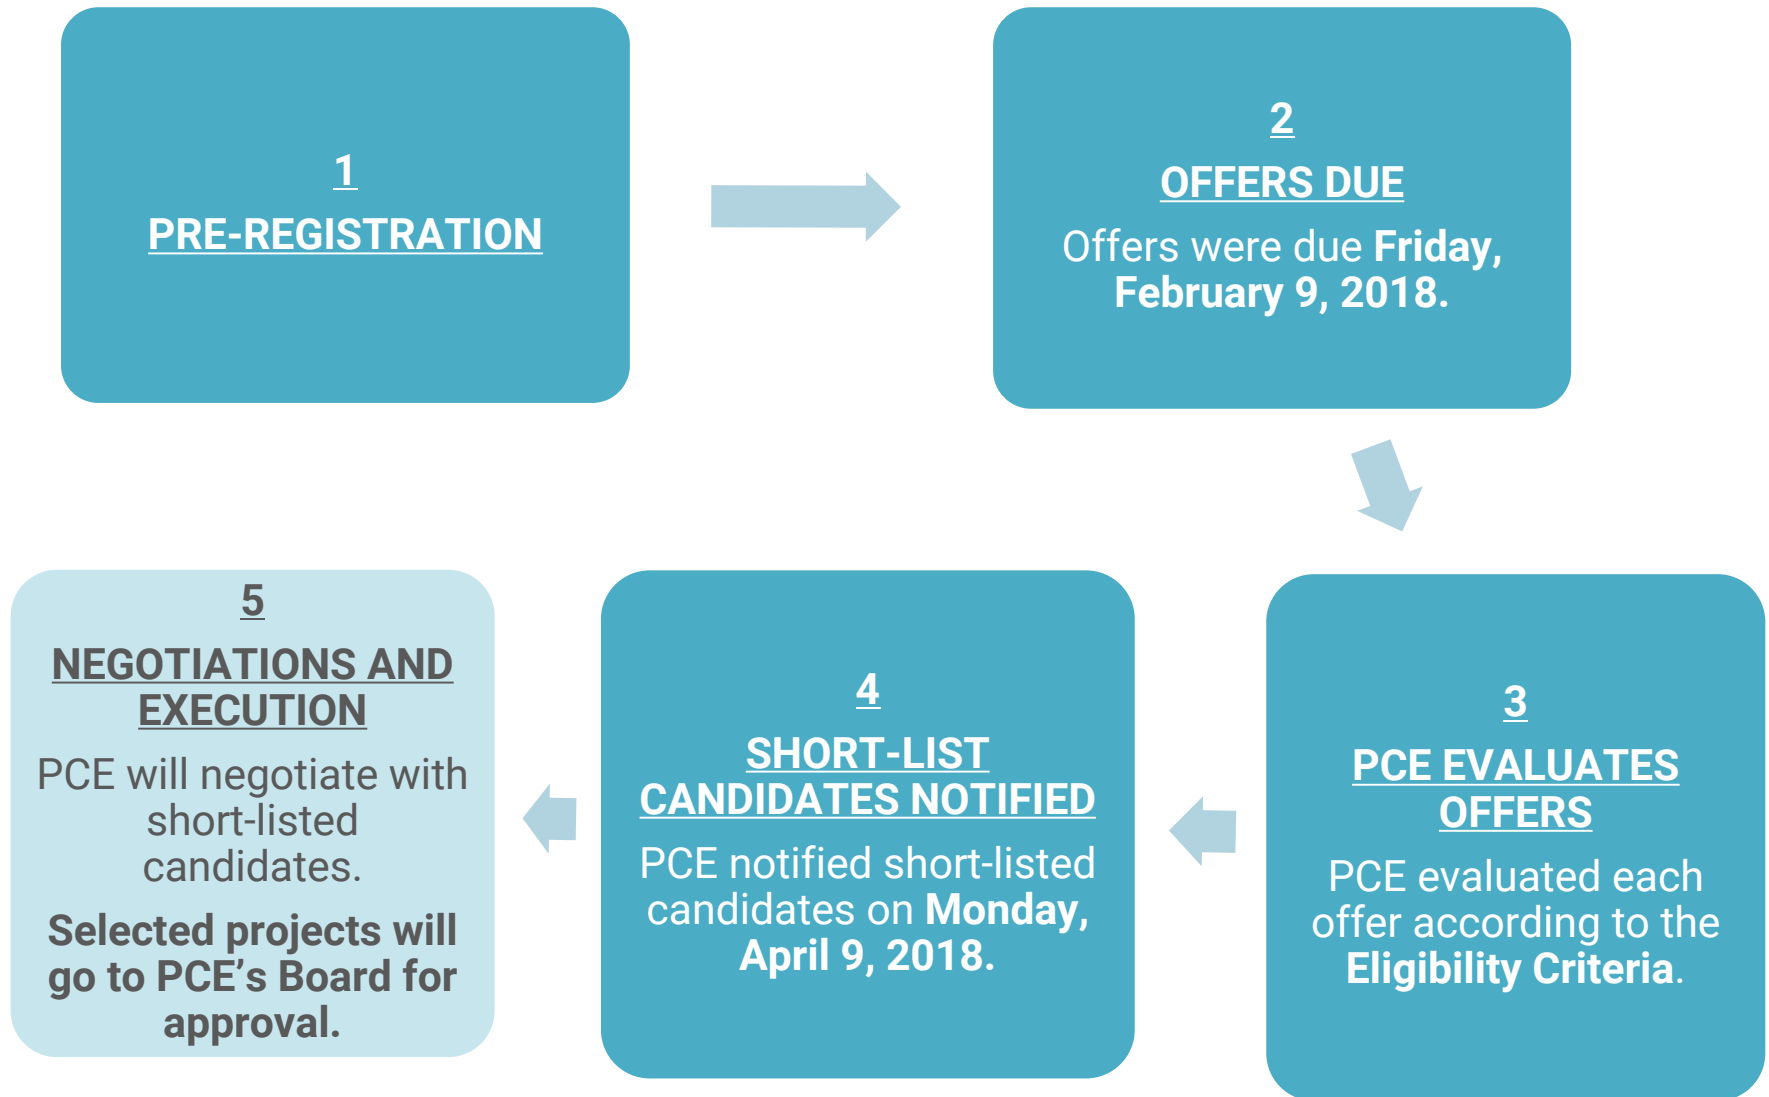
1
PRE-REGISTRATION

2
OFFERS DUE
Offers were due Friday, February 9, 2018.

3
PCE EVALUATES OFFERS
PCE evaluated each offer according to the Eligibility Criteria.

4
SHORT-LIST CANDIDATES NOTIFIED
PCE notified short-listed candidates on Monday, April 9, 2018.

5
NEGOTIATIONS AND EXECUTION
PCE will negotiate with short-listed candidates.
Selected projects will go to PCE's Board for approval.